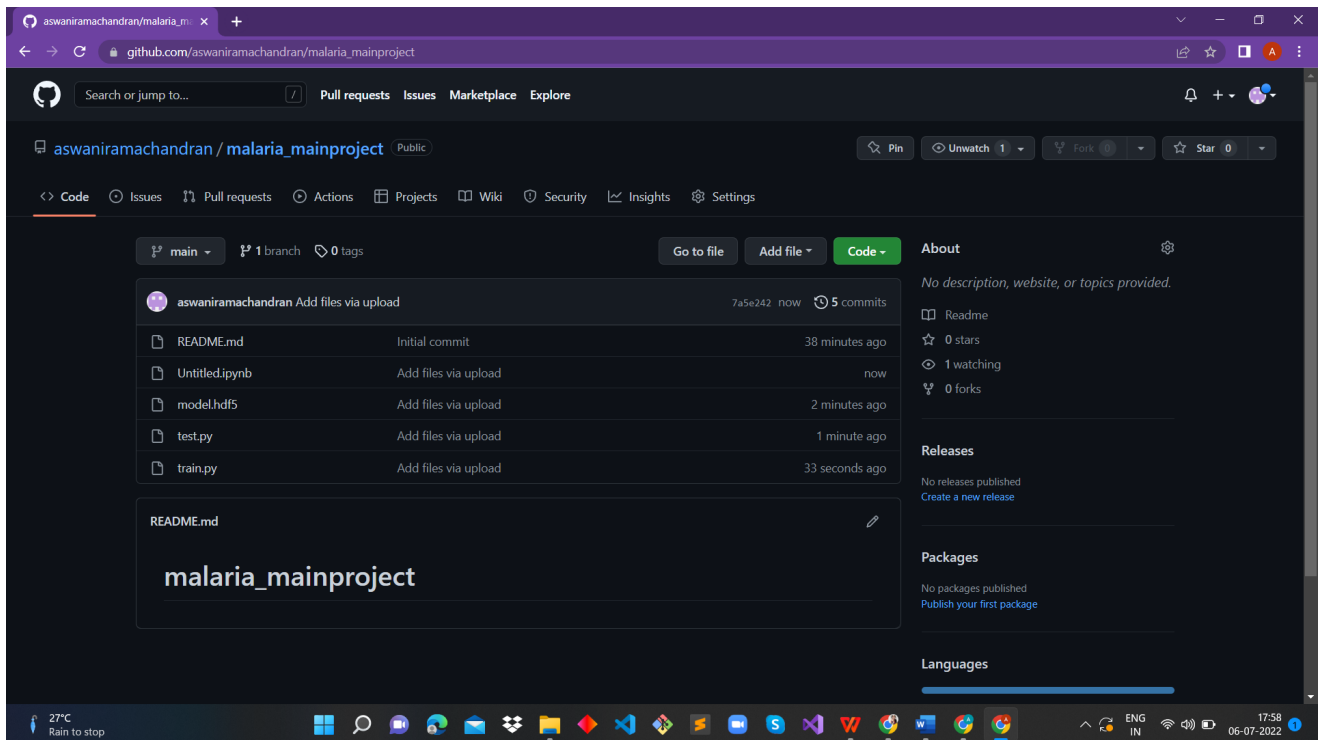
aswaniramachandran/malaria_ma ×
+
github.com/aswaniramachandran/malaria_mainproject

A

Search or jump to...
/
Pull requests Issues Marketplace Explore

aswaniramachandran / malaria_mainproject Public

Pin
Unwatch 1
Fork 0
Star 0

Code Issues Pull requests Actions Projects Wiki Security Insights Settings

main
1 branch
0 tags
Go to file
Add file
Code

aswaniramachandran Add files via upload 7a5e242 now 5 commits

| | | |
|---|---|---|
| README.md | Initial commit | 38 minutes ago |
| Untitled.ipynb | Add files via upload | now |
| model.hdf5 | Add files via upload | 2 minutes ago |
| test.py | Add files via upload | 1 minute ago |
| train.py | Add files via upload | 33 seconds ago |

README.md

malaria_mainproject

About

No description, website, or topics provided.

Readme
0 stars
1 watching
0 forks

Releases

No releases published
Create a new release

Packages

No packages published
Publish your first package

Languages

27°C
Rain to stop

ENG
IN
17:58
06-07-2022
1